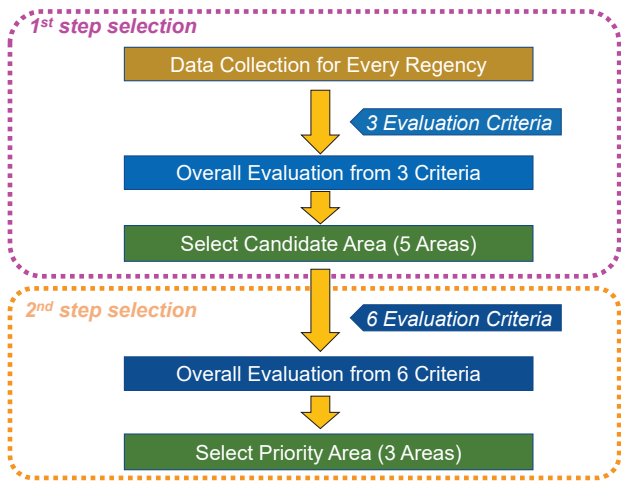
1$^{st}$ step selection

Data Collection for Every Regency

3 Evaluation Criteria

Overall Evaluation from 3 Criteria

Select Candidate Area (5 Areas)

2$^{nd}$ step selection

6 Evaluation Criteria

Overall Evaluation from 6 Criteria

Select Priority Area (3 Areas)